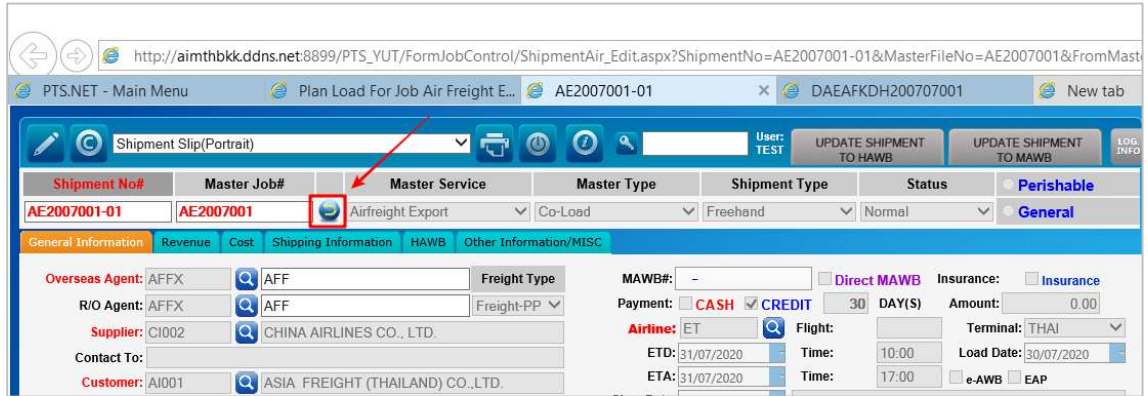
http://aimthbkk.ddns.net:8899/PTS_YUT/FormJobControl/ShipmentAir_Edit.aspx?ShipmentNo=AE2007001-01&MasterFileNo=AE2007001&FromMast

PTS.NET - Main Menu | Plan Load For Job Air Freight E... | AE2007001-01 | DAEAFKDH200707001 | New tab

Shipment Slip(Portrait)

User: TEST

UPDATE SHIPMENT TO HAWB

UPDATE SHIPMENT TO MAWB

LOG INFO

| Shipment No# | Master Job# | | Master Service | Master Type | Shipment Type | Status | Perishable |
|---|---|---|---|---|---|---|---|
| AE2007001-01 | AE2007001 | | Airfreight Export | Co-Load | Freehand | Normal | General |

General Information | Revenue | Cost | Shipping Information | HAWB | Other Information/MISC

Overseas Agent: AFFX AFF Freight Type

R/O Agent: AFFX AFF Freight-PP

Supplier: CI002 CHINA AIRLINES CO., LTD.

Contact To:

Customer: AI001 ASIA FREIGHT (THAILAND) CO.,LTD.

MAWB#: - Direct MAWB Insurance: Insurance

Payment: CASH CREDIT 30 DAY(S) Amount: 0.00

Airline: ET Flight: Terminal: THAI

ETD: 31/07/2020 Time: 10:00 Load Date: 30/07/2020

ETA: 31/07/2020 Time: 17:00 e-AWB EAP